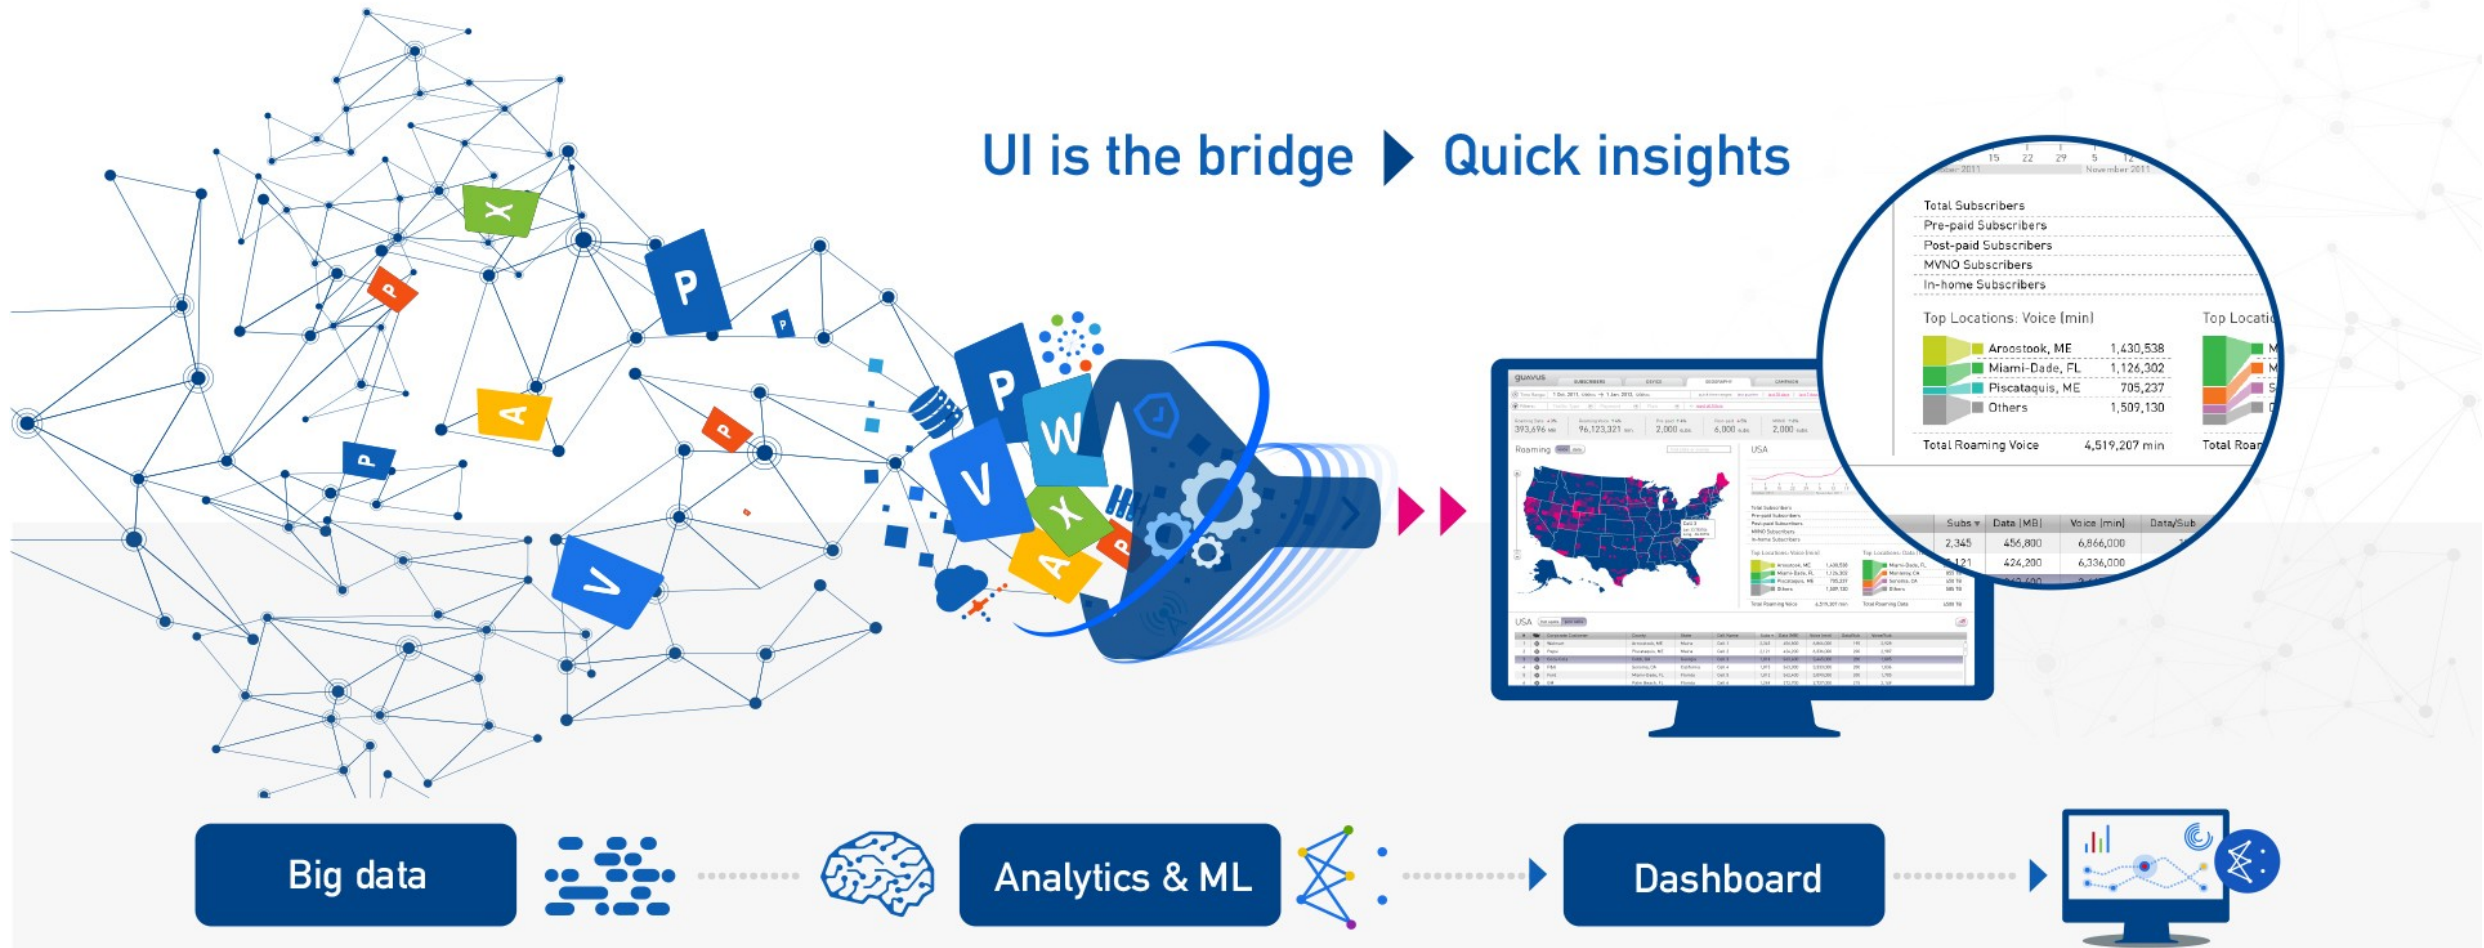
UI is the bridge Quick insights

X
P
P
P
A
P
P
V
P
W
V
X
A
P

15 22 29 5 12
ober 2011 November 2011

Total Subscribers
Pre-paid Subscribers
Post-paid Subscribers
MVNO Subscribers
In-home Subscribers

Top Locations: Voice (min)

| | |
|---|---|
| Aroostook, ME | 1,430,538 |
| Miami-Dade, FL | 1,126,302 |
| Piscataquis, ME | 705,237 |
| Others | 1,509,130 |
| Total Roaming Voice | 4,519,207 min |

Top Locati
Total Roam

| Subs | Data (MB) | Voice (min) | Data/Sub |
|---|---|---|---|
| 2,345 | 456,800 | 6,866,000 | |
| 121 | 424,200 | 6,336,000 | |

guavus
Roaming
USA

Big data
Analytics & ML
Dashboard